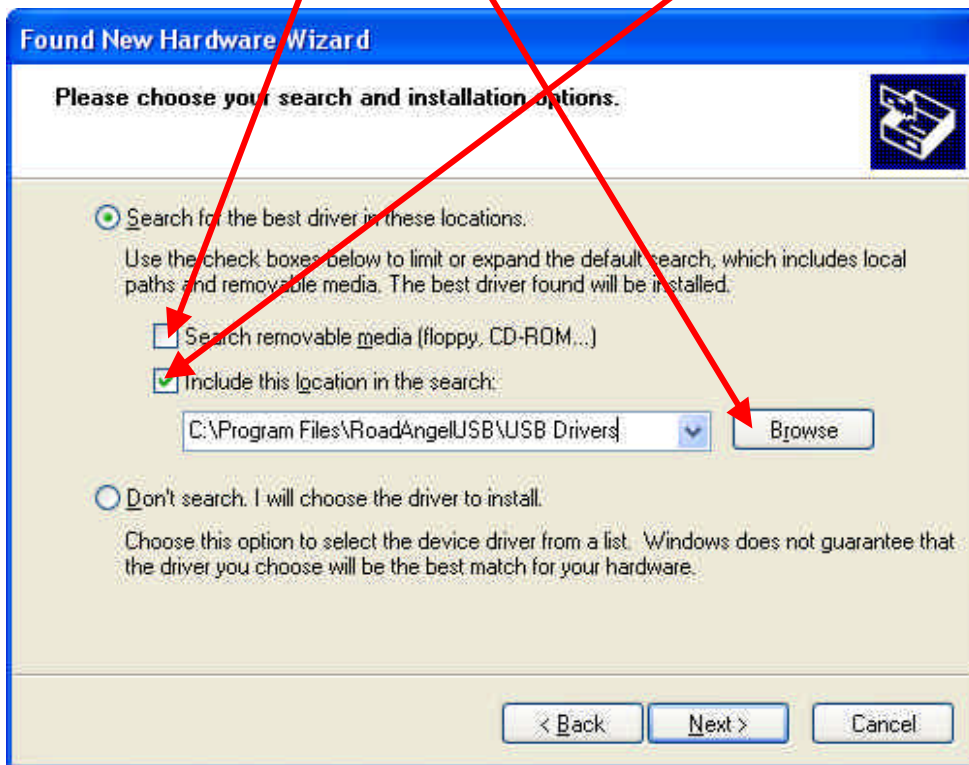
Found New Hardware Wizard

Please choose your search and installation options.

Search for the best driver in these locations.

Use the check boxes below to limit or expand the default search, which includes local paths and removable media. The best driver found will be installed.

Search removable media (floppy, CD-ROM...)

Include this location in the search:

C:\Program Files\RoadAngelUSB\USB Drivers

Browse

Don't search. I will choose the driver to install.

Choose this option to select the device driver from a list. Windows does not guarantee that the driver you choose will be the best match for your hardware.

< Back

Next >

Cancel